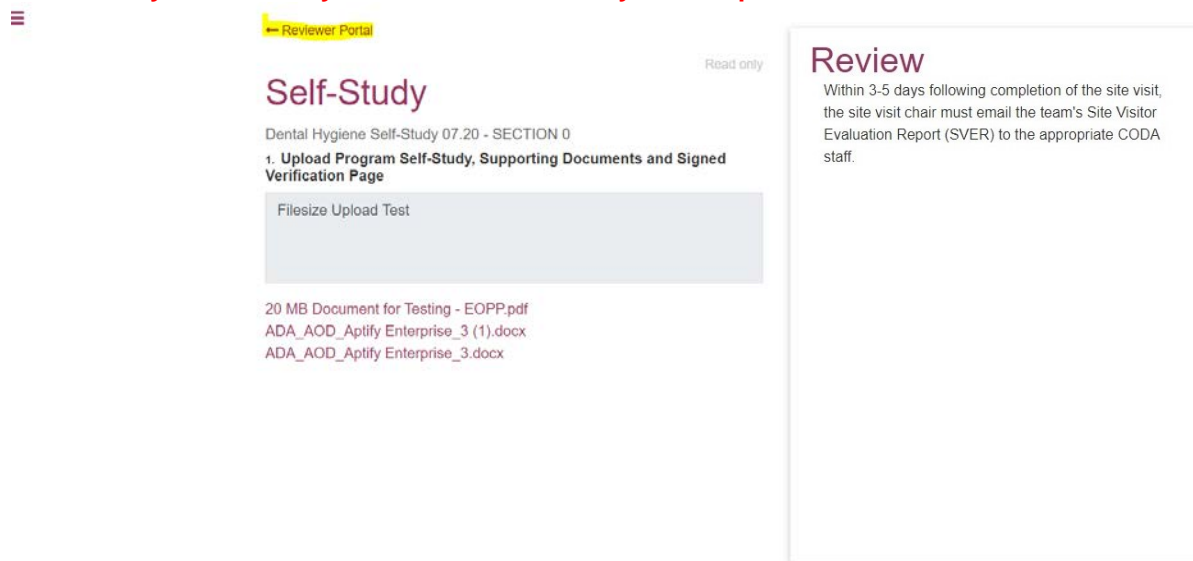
← Reviewer Portal

Read only

Self-Study

Dental Hygiene Self-Study 07.20 - SECTION 0

1. Upload Program Self-Study, Supporting Documents and Signed Verification Page

Filesize Upload Test

20 MB Document for Testing - EOPP.pdf
ADA_AOD_Aptify Enterprise_3 (1).docx
ADA_AOD_Aptify Enterprise_3.docx

Review

Within 3-5 days following completion of the site visit, the site visit chair must email the team's Site Visitor Evaluation Report (SVER) to the appropriate CODA staff.